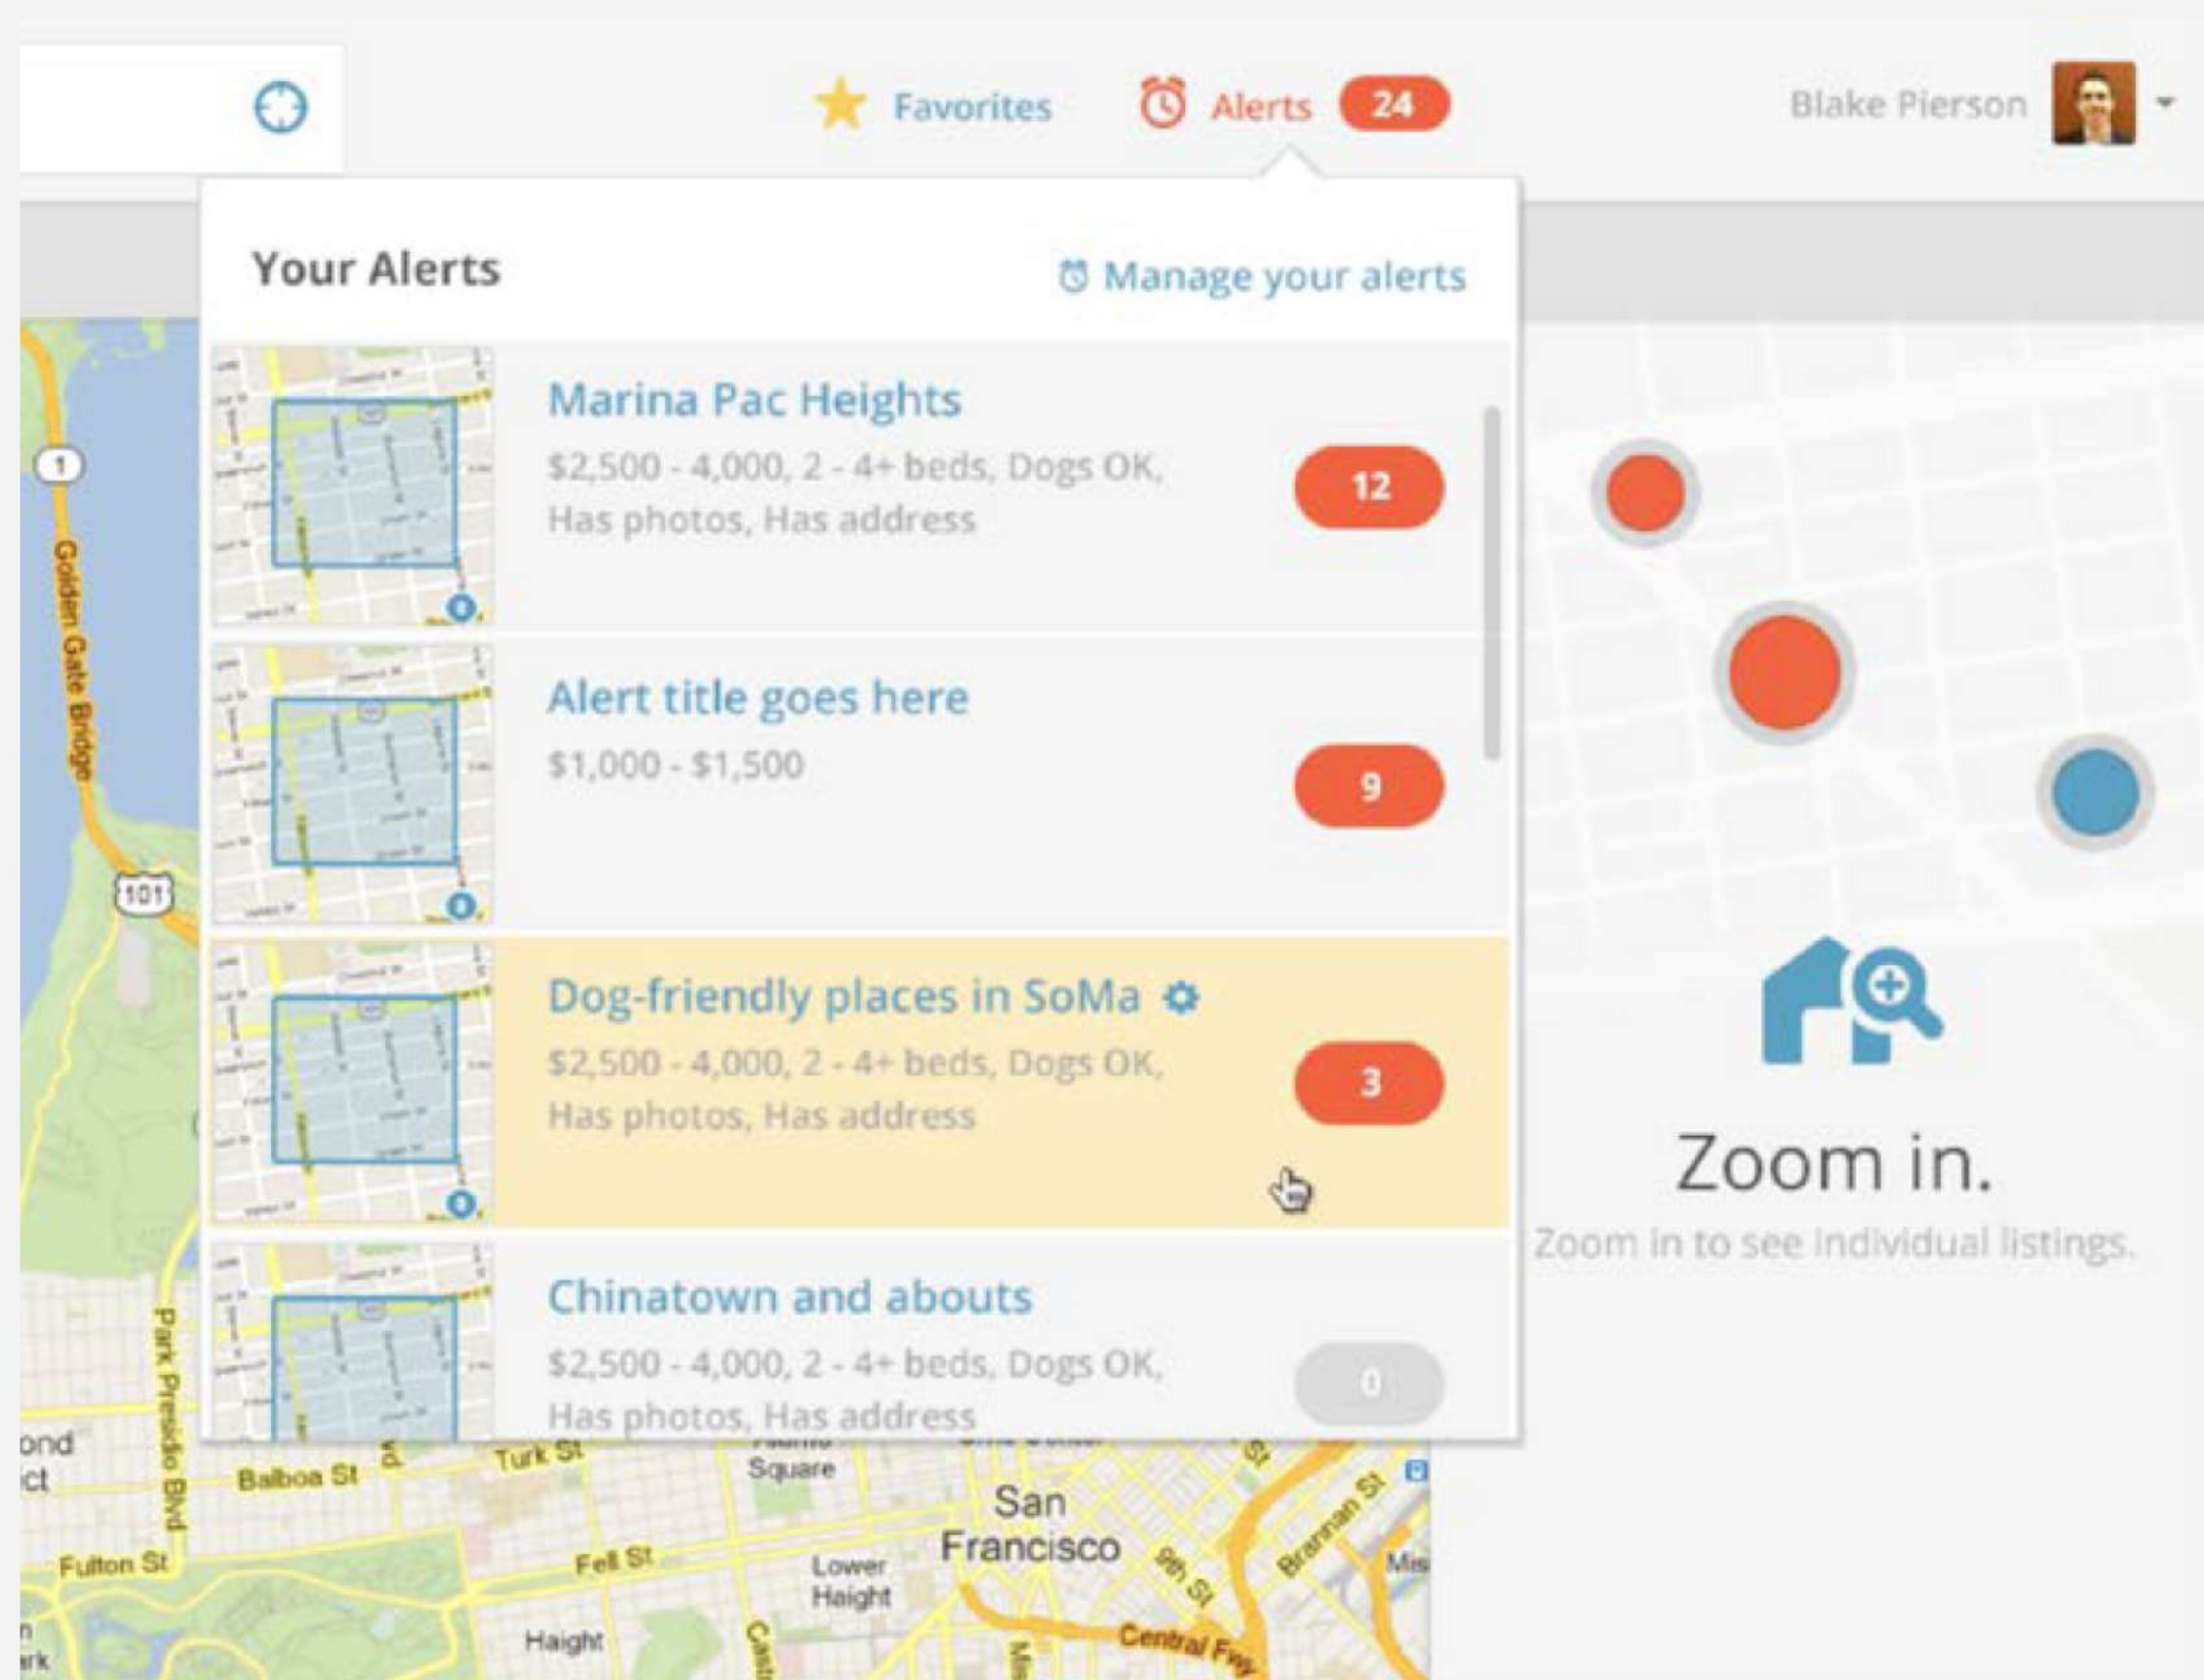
Favorites Alerts 24 Blake Pierson

Your Alerts

Manage your alerts

Marina Pac Heights
$2,500 - 4,000, 2 - 4+ beds, Dogs OK, Has photos, Has address
12

Alert title goes here
$1,000 - $1,500
9

Dog-friendly places in SoMa
$2,500 - 4,000, 2 - 4+ beds, Dogs OK, Has photos, Has address
3

Chinatown and abouts
$2,500 - 4,000, 2 - 4+ beds, Dogs OK, Has photos, Has address
0

Zoom in.
Zoom in to see individual listings.

1
Golden Gate Bridge
101
Park Presidio Blvd
Balboa St
Turk St
Square
San Francisco
Fulton St
Fell St
Lower Haight
Haight
9th St
Brannan St
Central Fwy